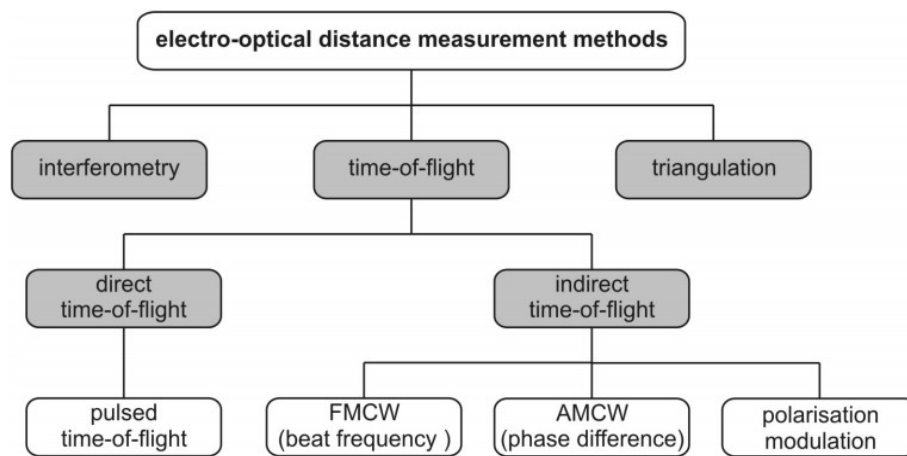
electro-optical distance measurement methods

interferometry

time-of-flight

triangulation

direct time-of-flight

indirect time-of-flight

pulsed time-of-flight

FMCW (beat frequency )

AMCW (phase difference)

polarisation modulation